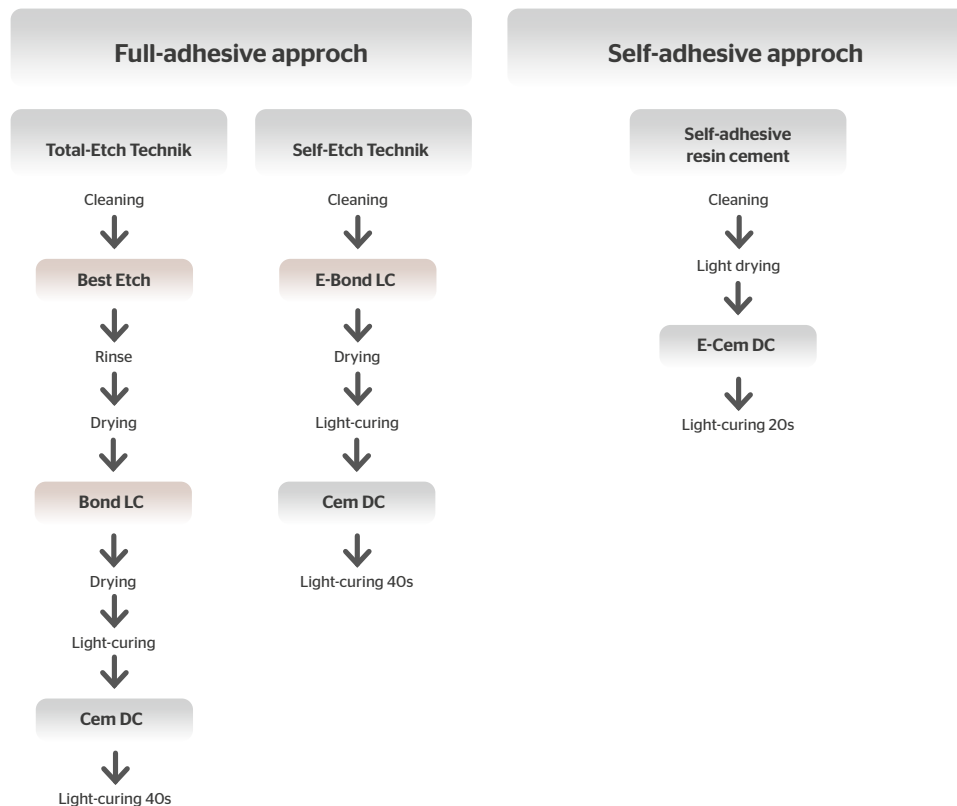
Full-adhesive approch

Total-Etch Technik

Cleaning

Best Etch

Rinse

Drying

Bond LC

Drying

Light-curing

Cem DC

Light-curing 40s

Self-Etch Technik

Cleaning

E-Bond LC

Drying

Light-curing

Cem DC

Light-curing 40s

Self-adhesive approch

Self-adhesive resin cement

Cleaning

Light drying

E-Cem DC

Light-curing 20s